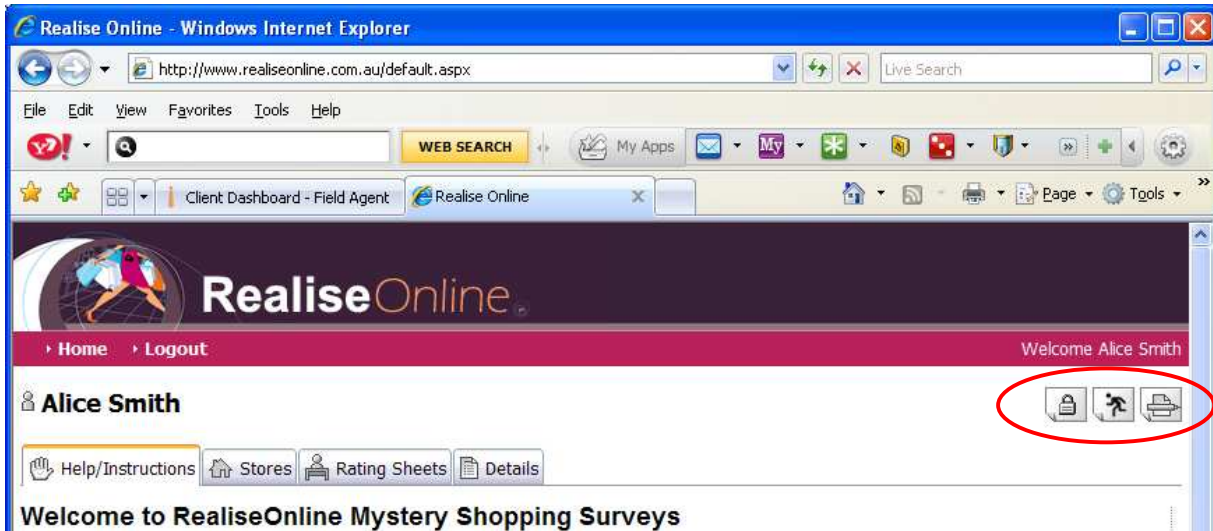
Realise Online - Windows Internet Explorer

http://www.realiseonline.com.au/default.aspx

Live Search

File Edit View Favorites Tools Help

WEB SEARCH

My Apps

Client Dashboard - Field Agent

Realise Online

Page Tools

RealiseOnline

Home Logout

Welcome Alice Smith

Alice Smith

Help/Instructions Stores Rating Sheets Details

Welcome to RealiseOnline Mystery Shopping Surveys